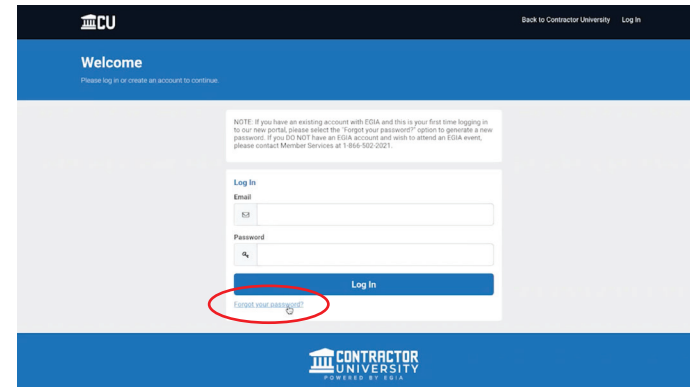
CU

Back to Contractor University Log In

Welcome

Please log in or create an account to continue.

NOTE: If you have an existing account with EGIA and this is your first time logging in to our new portal, please select the "Forgot your password?" option to generate a new password. If you DO NOT have an EGIA account and wish to attend an EGIA event, please contact Member Services at 1-866-502-2021.

Log In

Email

Password

Log In

Forgot your password?

CONTRACTOR UNIVERSITY POWERED BY EGIA